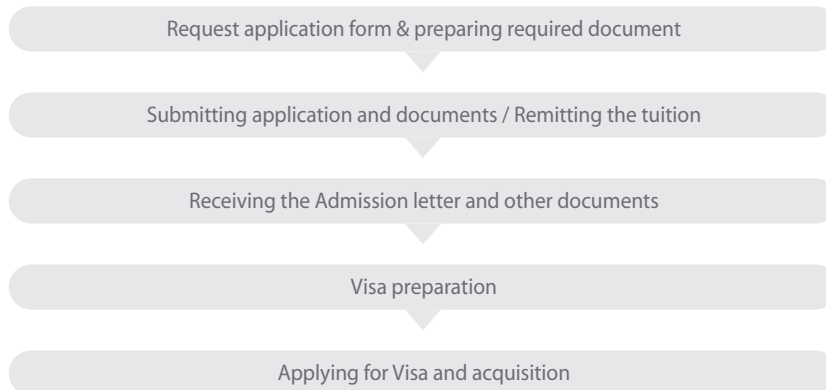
Request application form & preparing required document

Submitting application and documents / Remitting the tuition

Receiving the Admission letter and other documents

Visa preparation

Applying for Visa and acquisition